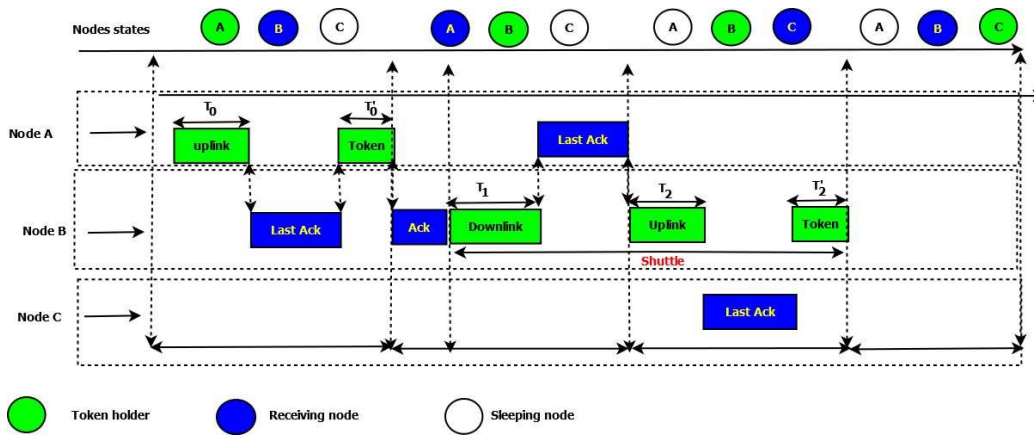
Nodes states A B C A B C A B C A B C

Node A
$T_0$
uplink
$T'_0$
Token
Last Ack

Node B
Last Ack
Ack
$T_1$
Downlink
$T_2$
Uplink
$T'_2$
Token
Shuttle

Node C
Last Ack

Token holder
Receiving node
Sleeping node